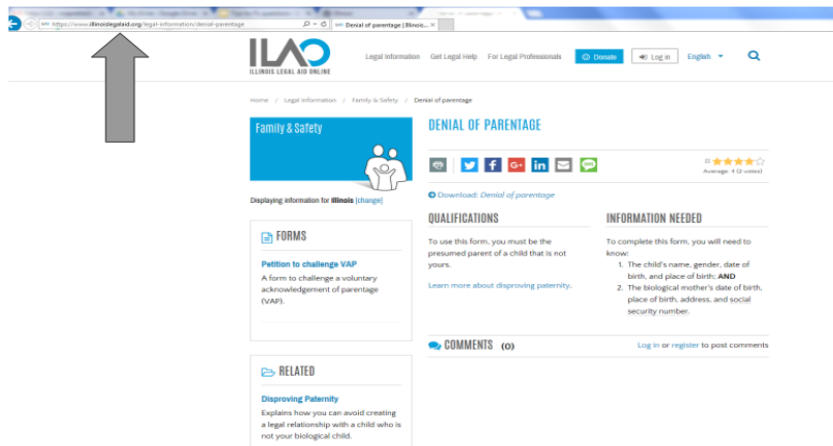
https://www.illinoislegalaid.org/legal-information/denial-parentage

Denial of parentage | Illinoi...

ILAO
ILLINOIS LEGAL AID ONLINE

Legal Information   Get Legal Help   For Legal Professionals   Donate   Log in   English

Home / Legal Information / Family & Safety / Denial of parentage

Family & Safety

Displaying information for Illinois [change]

DENIAL OF PARENTAGE

Average: 4 (2 votes)

Download: Denial of parentage

QUALIFICATIONS

To use this form, you must be the presumed parent of a child that is not yours.

Learn more about disproving paternity.

INFORMATION NEEDED

To complete this form, you will need to know:

1. The child's name, gender, date of birth, and place of birth; AND
2. The biological mother's date of birth, place of birth, address, and social security number.

FORMS

Petition to challenge VAP
A form to challenge a voluntary acknowledgement of parentage (VAP).

COMMENTS (0)

Log in or register to post comments

RELATED

Disproving Paternity
Explains how you can avoid creating a legal relationship with a child who is not your biological child.